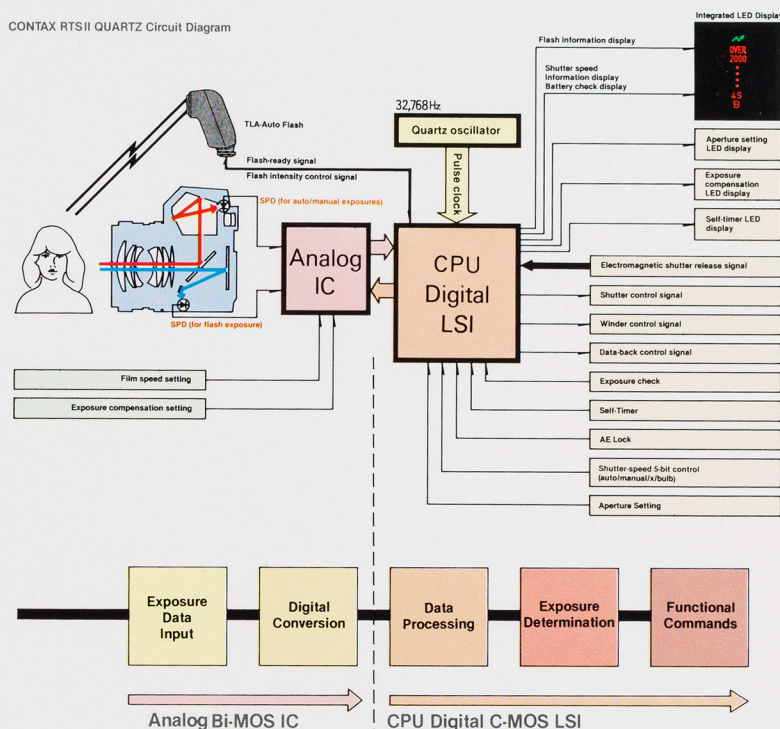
CONTAX RTS II QUARTZ Circuit Diagram

Integrated LED Display

OVER
2000

4S
El

Flash information display

Shutter speed
Information display
Battery check display

32,768 Hz

Quartz oscillator

Pulse clock

TLA-Auto Flash

Flash-ready signal
Flash intensity control signal

SPD (for auto/manual exposures)

SPD (for flash exposure)

Analog IC

CPU Digital LSI

Aperture setting LED display

Exposure compensation LED display

Self-timer LED display

Electromagnetic shutter release signal

Shutter control signal

Winder control signal

Data-back control signal

Exposure check

Self-Timer

AE Lock

Shutter-speed 5-bit control (auto/manual/x/bulb)

Aperture Setting

Film speed setting

Exposure compensation setting

Exposure Data Input

Digital Conversion

Data Processing

Exposure Determination

Functional Commands

Analog Bi-MOS IC

CPU Digital C-MOS LSI